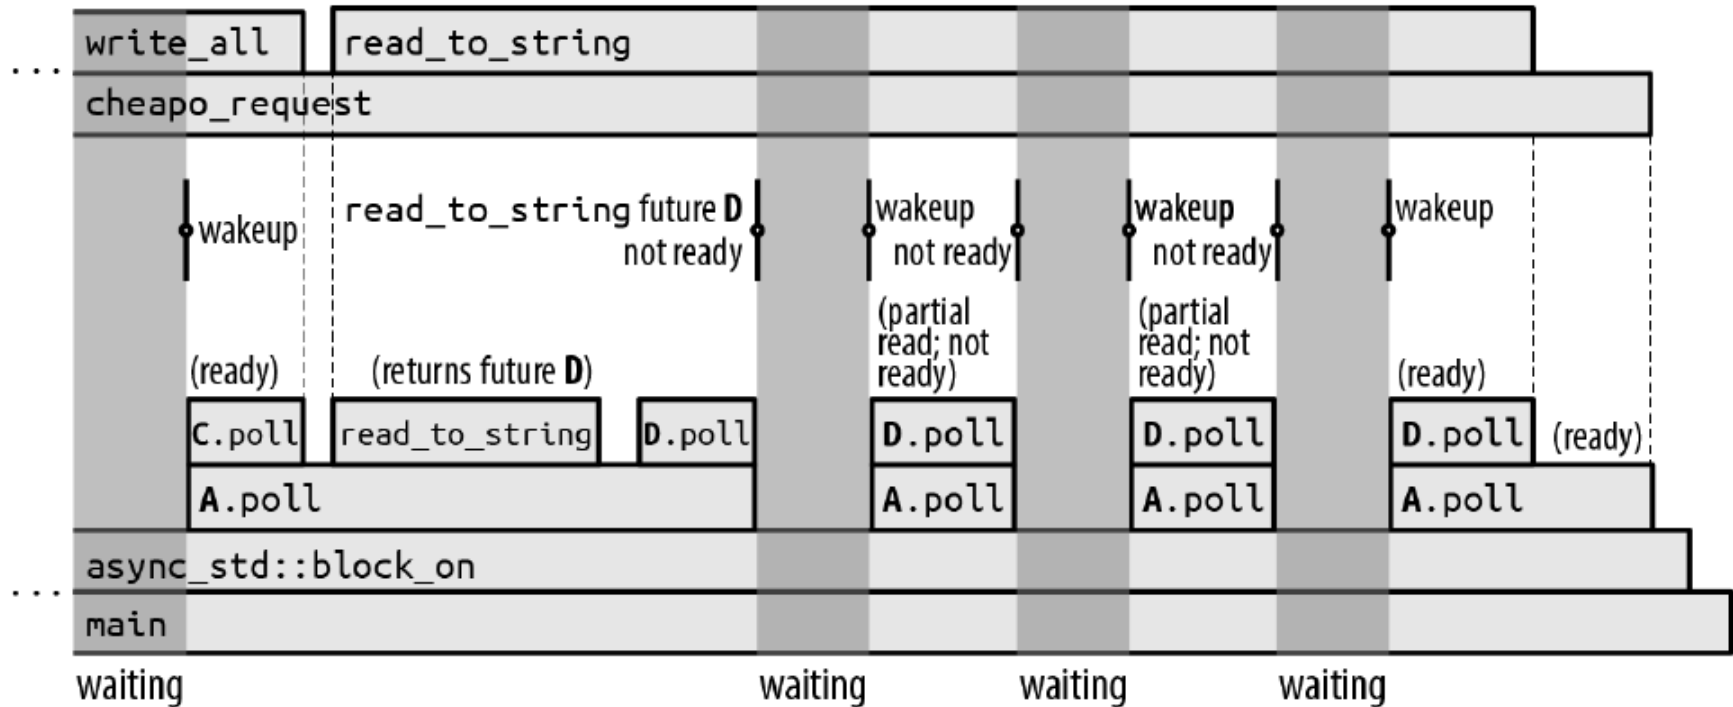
...
write_all
read_to_string
cheapo_request

wakeup
read_to_string future D
not ready
wakeup
not ready
wakeup
not ready
wakeup

(partial read; not ready)
(partial read; not ready)

(ready)
(returns future D)
(ready)

C.poll
read_to_string
D.poll
D.poll
D.poll
D.poll
(ready)

A.poll
A.poll
A.poll
A.poll

...
async_std::block_on
main

waiting
waiting
waiting
waiting